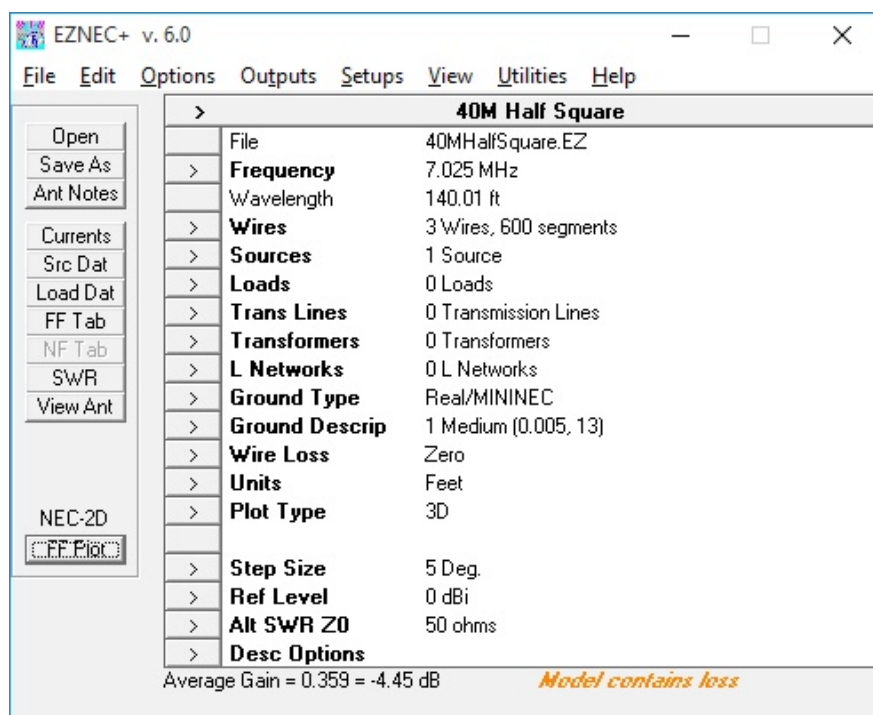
EZNEC+ v. 6.0

File Edit Options Outputs Setups View Utilities Help

Open
Save As
Ant Notes
Currents
Src Dat
Load Dat
FF Tab
NF Tab
SWR
View Ant

NEC-2D
FF Plot

| > | 40M Half Square | |
|---|---|---|
| | File | 40MHalfSquare.EZ |
| > | Frequency | 7.025 MHz |
| | Wavelength | 140.01 ft |
| > | Wires | 3 Wires, 600 segments |
| > | Sources | 1 Source |
| > | Loads | 0 Loads |
| > | Trans Lines | 0 Transmission Lines |
| > | Transformers | 0 Transformers |
| > | L Networks | 0 L Networks |
| > | Ground Type | Real/MININEC |
| > | Ground Descrip | 1 Medium (0.005, 13) |
| > | Wire Loss | Zero |
| > | Units | Feet |
| > | Plot Type | 3D |
| | | |
| > | Step Size | 5 Deg. |
| > | Ref Level | 0 dBi |
| > | Alt SWR Z0 | 50 ohms |
| > | Desc Options | |

Average Gain = 0.359 = -4.45 dB
Model contains loss